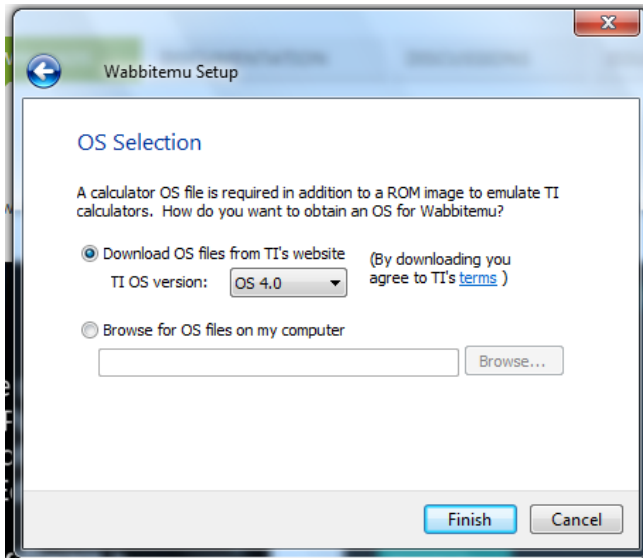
Wabbitemu Setup

OS Selection

A calculator OS file is required in addition to a ROM image to emulate TI calculators. How do you want to obtain an OS for Wabbitemu?

Download OS files from TI's website

TI OS version: OS 4.0

(By downloading you agree to TI's terms )

Browse for OS files on my computer

Browse...

Finish

Cancel